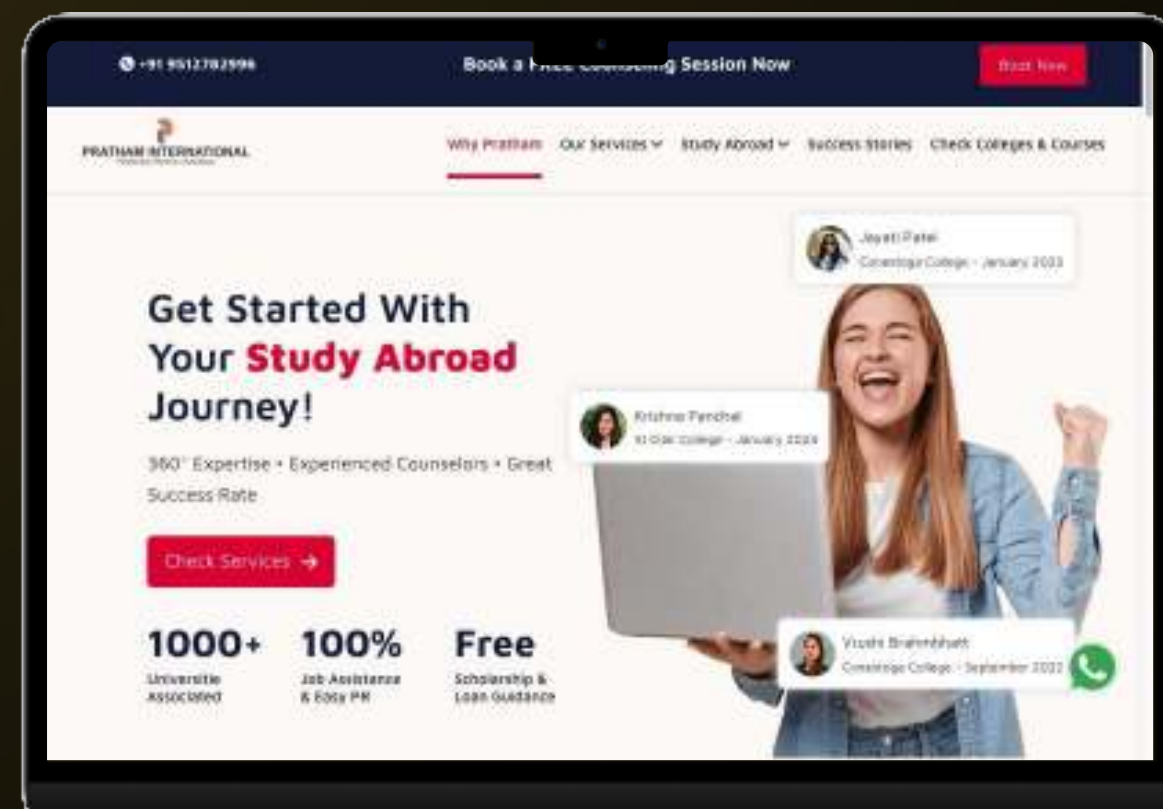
+91 9512782996

Book a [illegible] Session Now

Book Now

PRATHAM INTERNATIONAL

Why Pratham Our Services Study Abroad Success Stories Check Colleges & Courses

Jayati Patel
Conestoga College - January 2023

Get Started With Your Study Abroad Journey!

360° Expertise • Experienced Counselors • Great Success Rate

Krishna Panchal
St Clair College - January 2023

Check Services →

1000+
Universitie Associated

100%
Job Assistance & Easy PR

Free
Scholarship & Loan Guidance

Vrushi Brahmbhatt
Conestoga College - September 2022